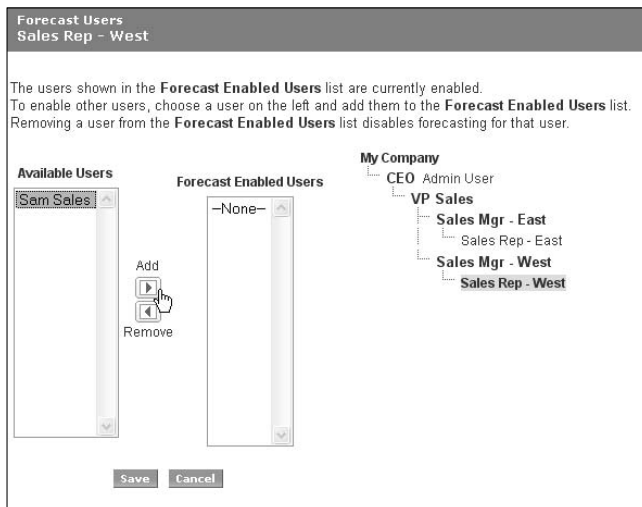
Forecast Users
Sales Rep - West

The users shown in the **Forecast Enabled Users** list are currently enabled.
To enable other users, choose a user on the left and add them to the **Forecast Enabled Users** list.
Removing a user from the **Forecast Enabled Users** list disables forecasting for that user.

Available Users

Sam Sales

Add

Remove

Forecast Enabled Users

--None--

My Company
CEO Admin User
VP Sales
Sales Mgr - East
Sales Rep - East
Sales Mgr - West
Sales Rep - West

Save Cancel